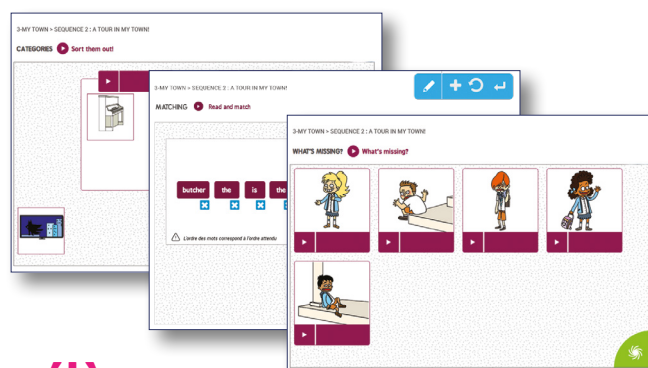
3-MY TOWN > SEQUENCE 2 : A TOUR IN MY TOWN!

CATEGORIES Sort them out!

3-MY TOWN > SEQUENCE 2 : A TOUR IN MY TOWN!

MATCHING Read and match

butcher the is the

L'ordre des mots correspond à l'ordre attendu

3-MY TOWN > SEQUENCE 2 : A TOUR IN MY TOWN!

WHAT'S MISSING? What's missing?